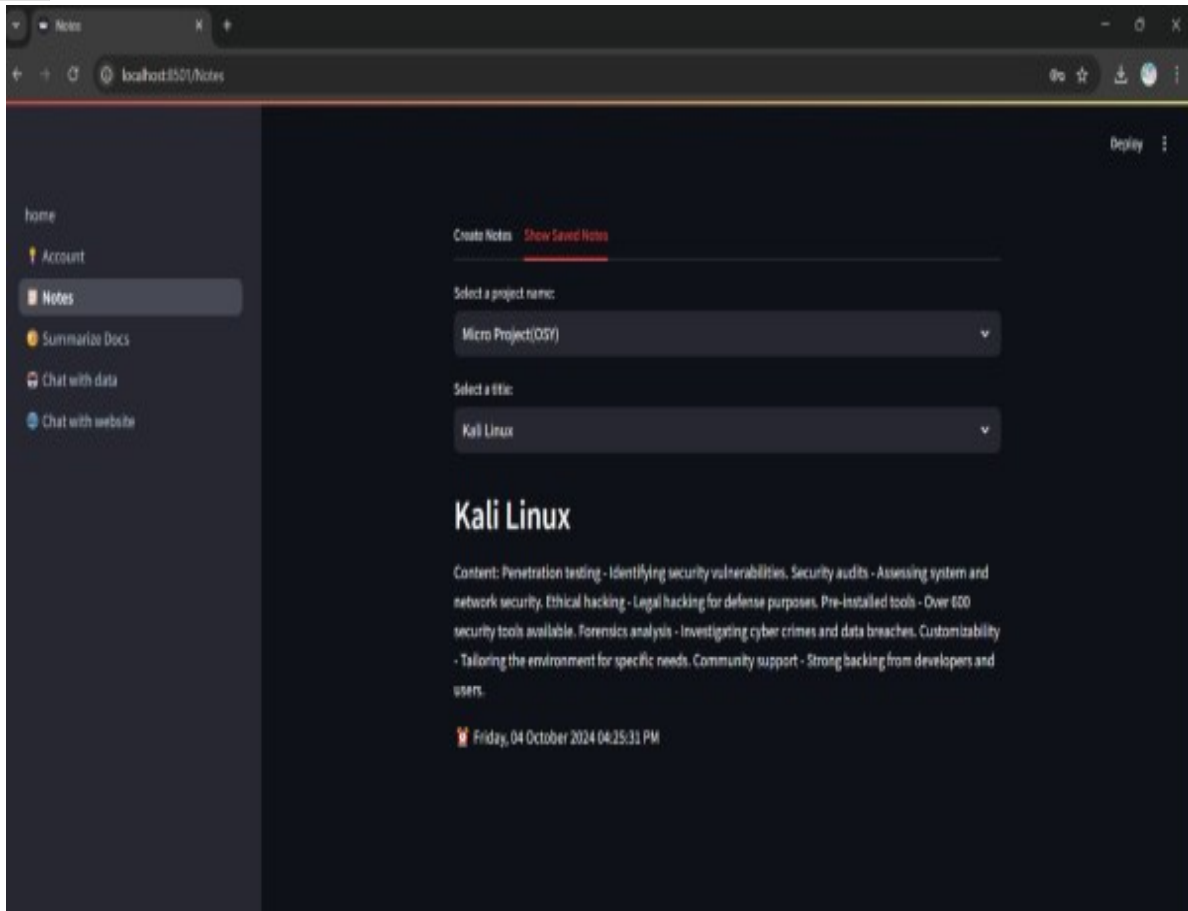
Notes

localhost:8501/Notes

Deploy

home

Account

Notes

Summarize Docs

Chat with data

Chat with website

Create Notes Show Saved Notes

Select a project name:

Micro Project(OSY)

Select a title:

Kali Linux

Kali Linux

Content: Penetration testing - Identifying security vulnerabilities. Security audits - Assessing system and network security. Ethical hacking - Legal hacking for defense purposes. Pre-installed tools - Over 600 security tools available. Forensics analysis - Investigating cyber crimes and data breaches. Customizability - Tailoring the environment for specific needs. Community support - Strong backing from developers and users.

Friday, 04 October 2024 04:25:31 PM